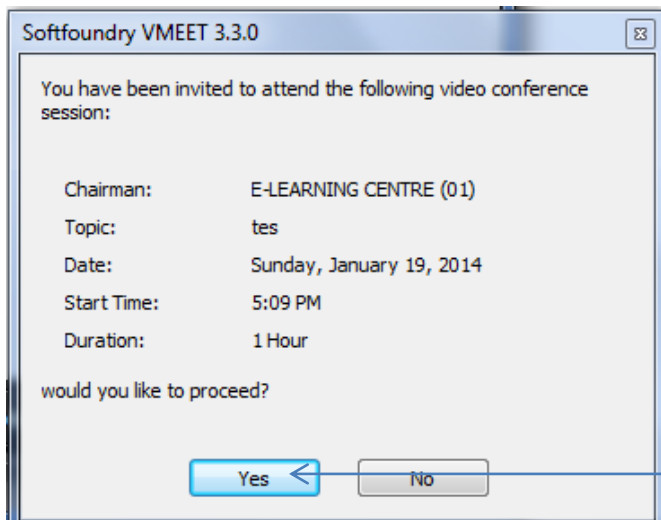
Softfoundry VMEET 3.3.0

You have been invited to attend the following video conference session:

| | |
|---|---|
| Chairman: | E-LEARNING CENTRE (01) |
| Topic: | tes |
| Date: | Sunday, January 19, 2014 |
| Start Time: | 5:09 PM |
| Duration: | 1 Hour |

would you like to proceed?

Yes No